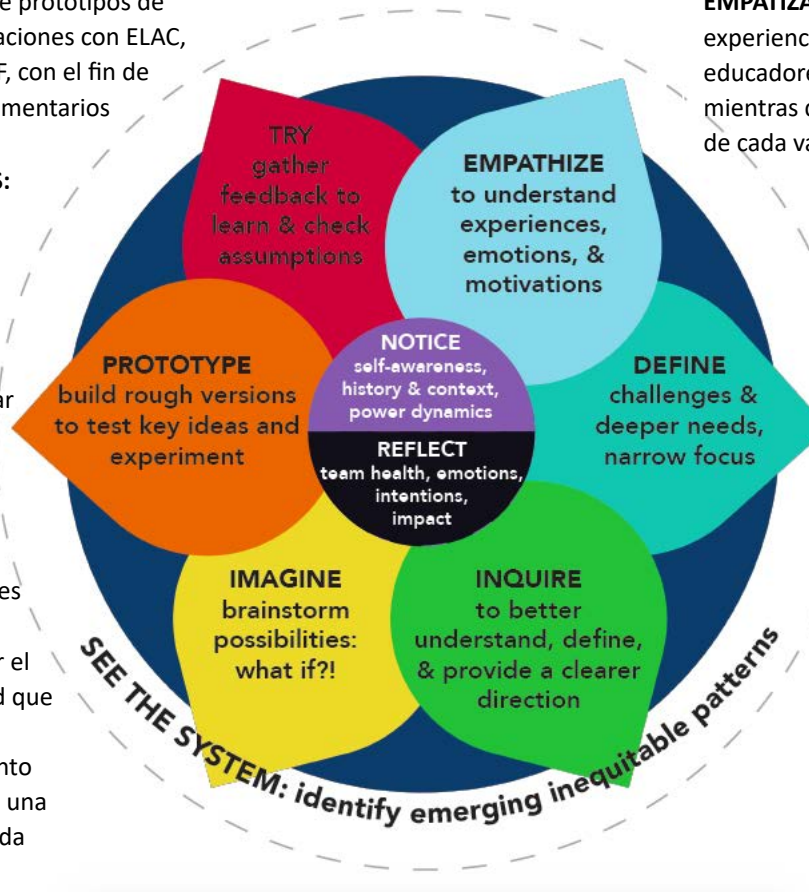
e prototipos de
aciones con ELAC,
F, con el fin de
mentarios

S:

ar

es

r el
d que

nto
una
da

EMPATIZA
experienc
educadore
mientras c
de cada va

TRY
gather feedback to learn & check assumptions

EMPATHIZE
to understand experiences, emotions, & motivations

PROTOTYPE
build rough versions to test key ideas and experiment

NOTICE
self-awareness, history & context, power dynamics

REFLECT
team health, emotions, intentions, impact

DEFINE
challenges & deeper needs, narrow focus

IMAGINE
brainstorm possibilities: what if?!

INQUIRE
to better understand, define, & provide a clearer direction

SEE THE SYSTEM: identify emerging inequitable patterns